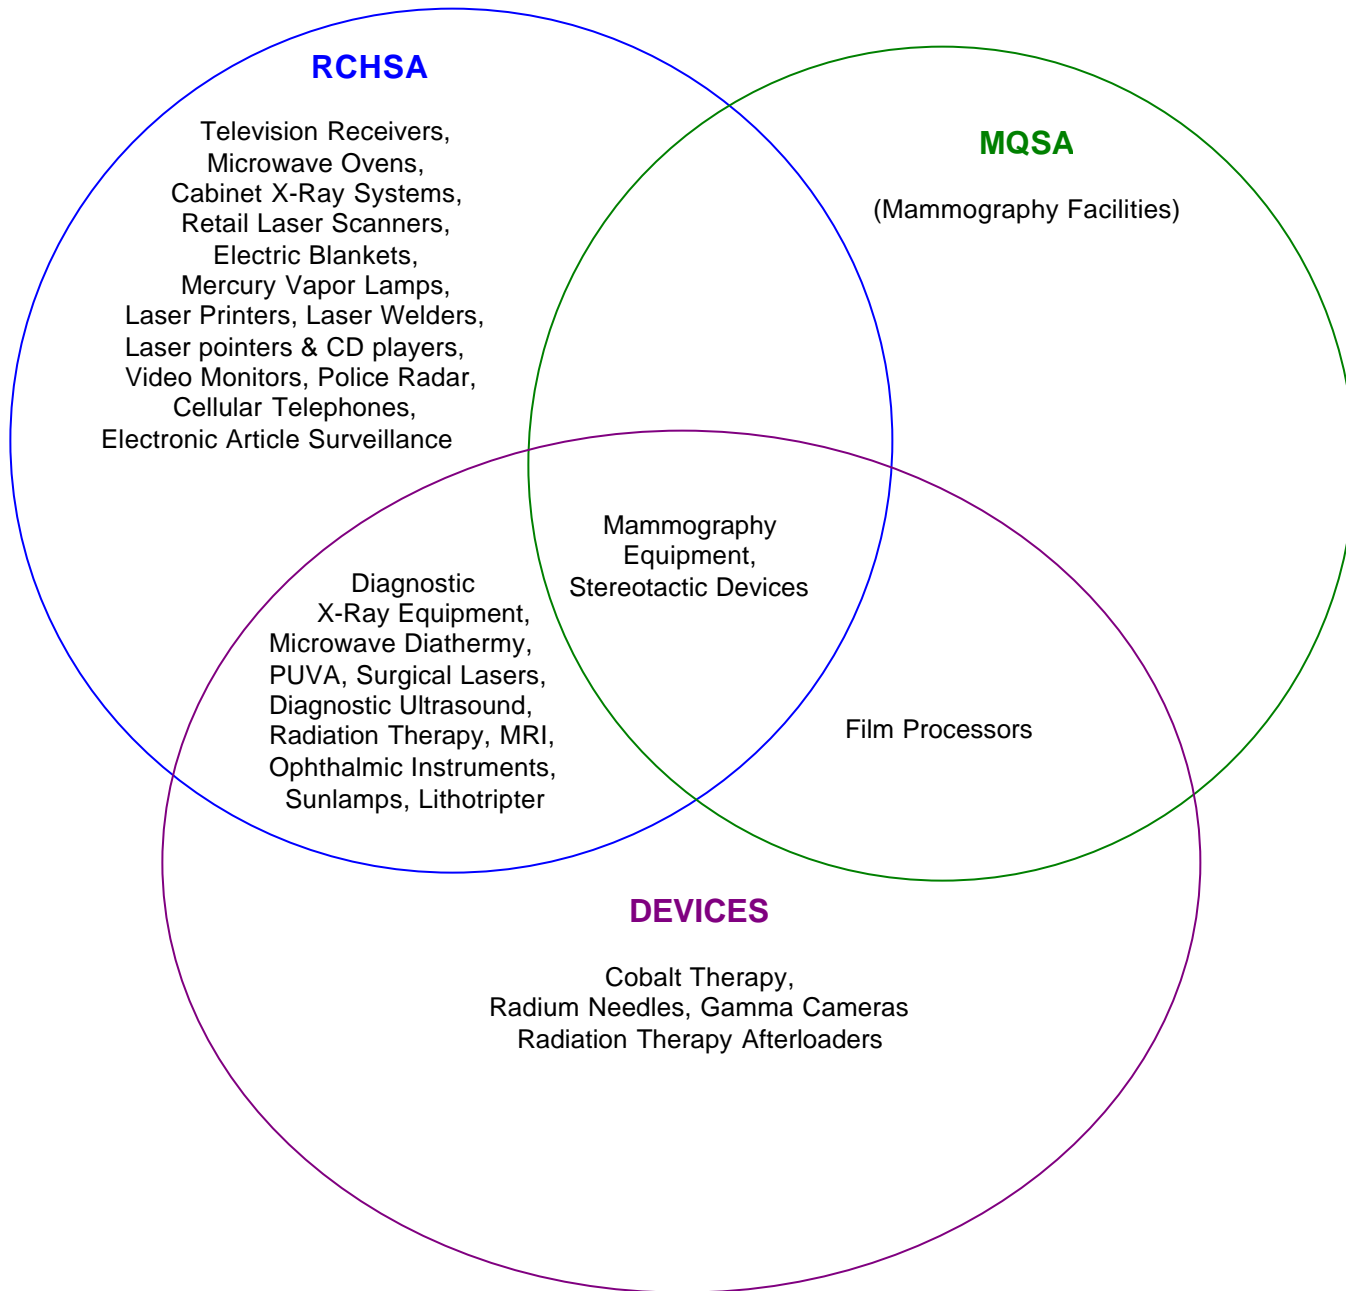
RCHSA

Television Receivers, Microwave Ovens, Cabinet X-Ray Systems, Retail Laser Scanners, Electric Blankets, Mercury Vapor Lamps, Laser Printers, Laser Welders, Laser pointers & CD players, Video Monitors, Police Radar, Cellular Telephones, Electronic Article Surveillance

MQSA

(Mammography Facilities)

Mammography Equipment, Stereotactic Devices

Diagnostic X-Ray Equipment, Microwave Diathermy, PUVA, Surgical Lasers, Diagnostic Ultrasound, Radiation Therapy, MRI, Ophthalmic Instruments, Sunlamps, Lithotripter

Film Processors

DEVICES

Cobalt Therapy, Radium Needles, Gamma Cameras Radiation Therapy Afterloaders